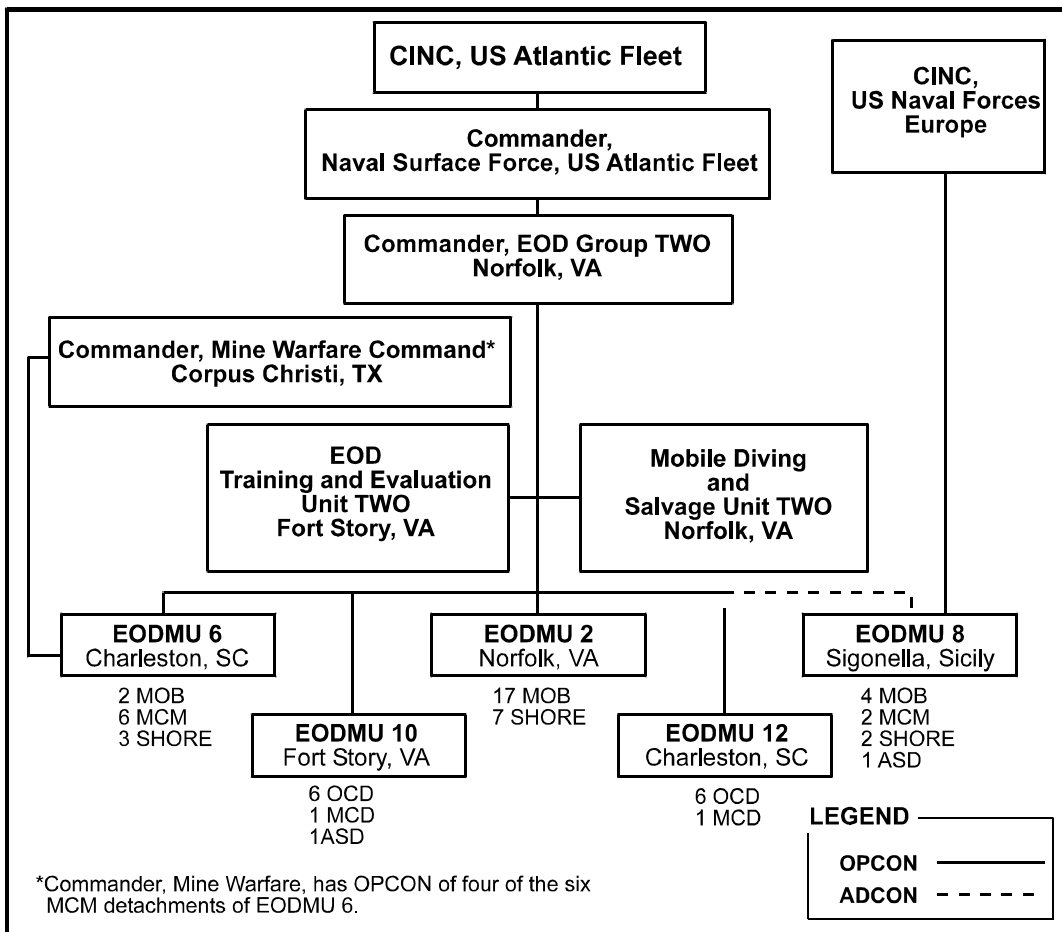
CINC, US Atlantic Fleet

CINC, US Naval Forces Europe

Commander, Naval Surface Force, US Atlantic Fleet

Commander, EOD Group TWO Norfolk, VA

Commander, Mine Warfare Command* Corpus Christi, TX

EOD Training and Evaluation Unit TWO Fort Story, VA

Mobile Diving and Salvage Unit TWO Norfolk, VA

EODMU 6 Charleston, SC

2 MOB
6 MCM
3 SHORE

EODMU 2 Norfolk, VA

17 MOB
7 SHORE

EODMU 8 Sigonella, Sicily

4 MOB
2 MCM
2 SHORE
1 ASD

EODMU 10 Fort Story, VA

6 OCD
1 MCD
1ASD

EODMU 12 Charleston, SC

6 OCD
1 MCD

LEGEND

OPCON

ADCON

*Commander, Mine Warfare, has OPCON of four of the six MCM detachments of EODMU 6.